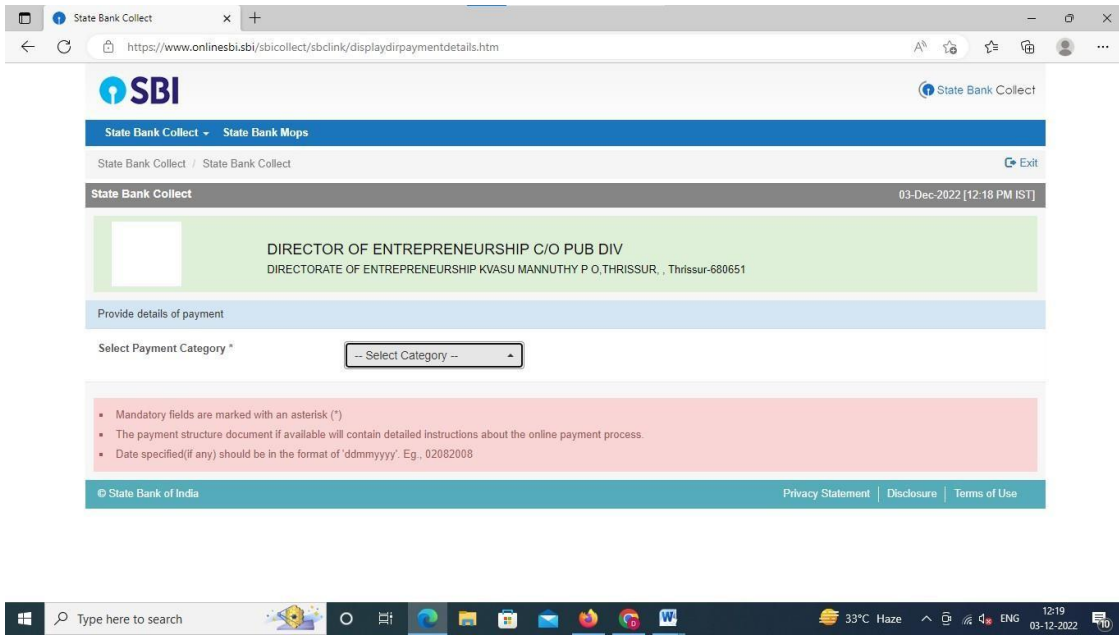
State Bank Collect

https://www.onlinesbi.sbi/sbicollect/sbclink/displaydirpaymentdetails.htm

SBI

State Bank Collect

State Bank Collect ▾ State Bank Mops

State Bank Collect / State Bank Collect

Exit

State Bank Collect

03-Dec-2022 [12:18 PM IST]

DIRECTOR OF ENTREPRENEURSHIP C/O PUB DIV

DIRECTORATE OF ENTREPRENEURSHIP KVASU MANNUTHY P O,THRISSUR, , Thrissur-680651

Provide details of payment

Select Payment Category *

-- Select Category --

- Mandatory fields are marked with an asterisk (*)
- The payment structure document if available will contain detailed instructions about the online payment process.
- Date specified(if any) should be in the format of 'ddmmyyyy'. Eg., 02082008

© State Bank of India

Privacy Statement | Disclosure | Terms of Use

Type here to search

33°C Haze

ENG

12:19
03-12-2022

10